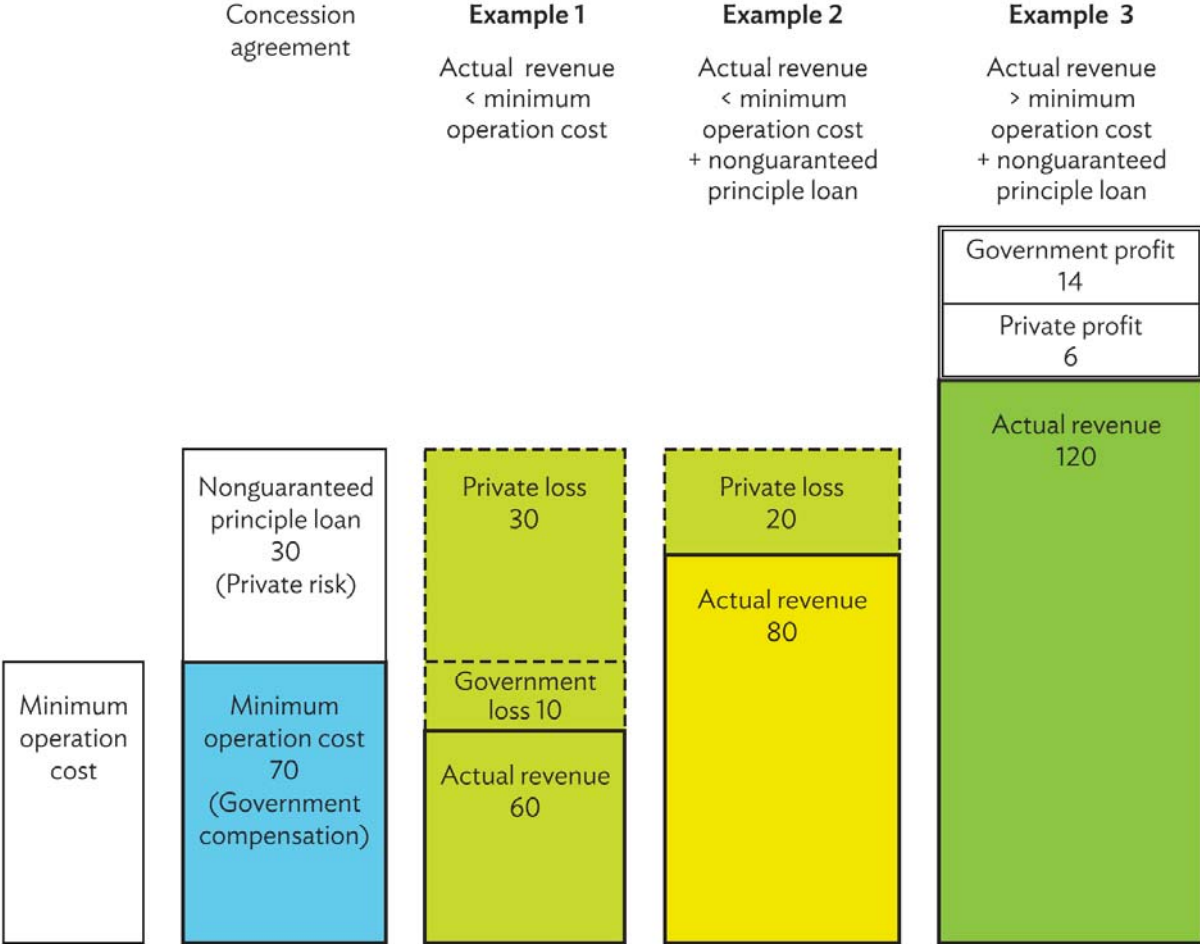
Concession agreement

Example 1

Actual revenue < minimum operation cost

Example 2

Actual revenue < minimum operation cost + nonguaranteed principle loan

Example 3

Actual revenue > minimum operation cost + nonguaranteed principle loan

Government profit 14

Private profit 6

Actual revenue 120

Nonguaranteed principle loan 30 (Private risk)

Private loss 30

Private loss 20

Actual revenue 80

Minimum operation cost

Minimum operation cost 70 (Government compensation)

Government loss 10

Actual revenue 60